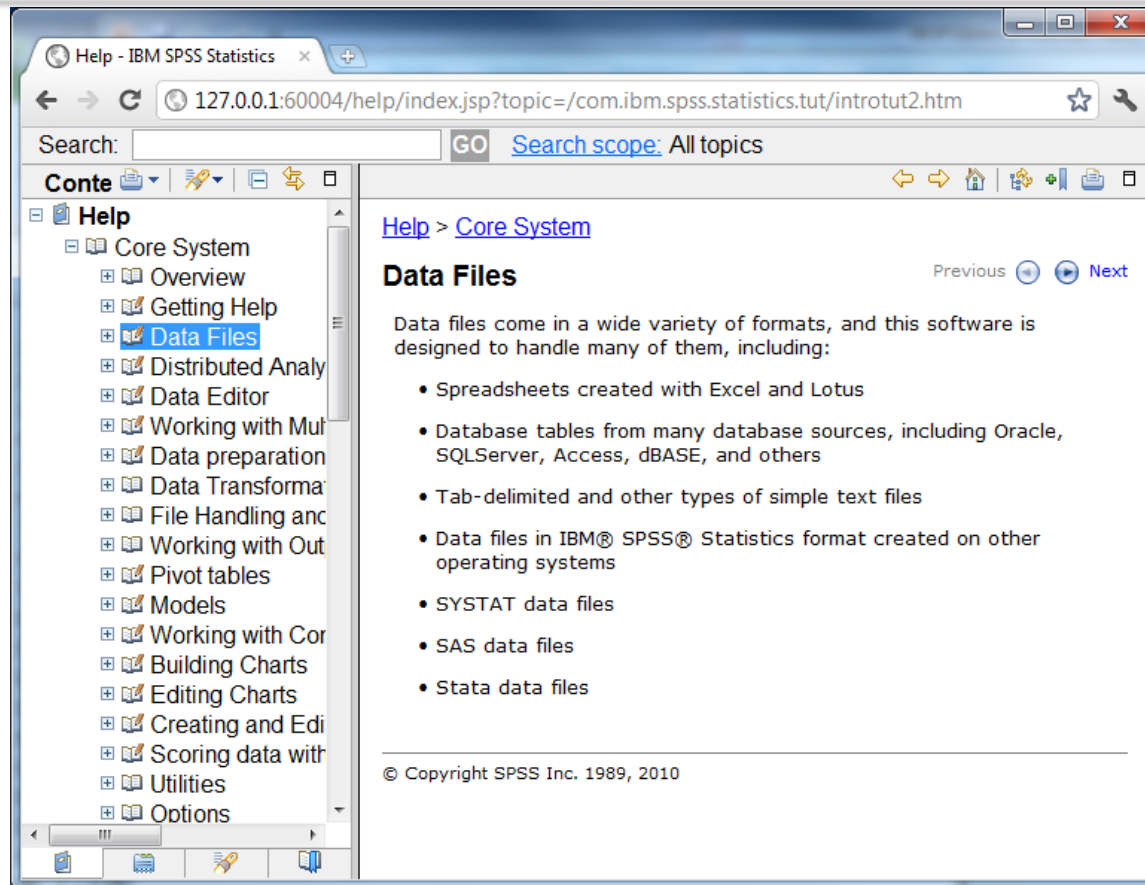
Help - IBM SPSS Statistics ×

127.0.0.1:60004/help/index.jsp?topic=/com.ibm.spss.statistics.tut/introtut2.htm

Search: GO Search scope: All topics

Conte

Help
Core System
Overview
Getting Help
Data Files
Distributed Analy
Data Editor
Working with Mul
Data preparation
Data Transformat
File Handling and
Working with Out
Pivot tables
Models
Working with Cor
Building Charts
Editing Charts
Creating and Edi
Scoring data with
Utilities
Options

Help > Core System

Data Files

Previous Next

Data files come in a wide variety of formats, and this software is designed to handle many of them, including:

- Spreadsheets created with Excel and Lotus
- Database tables from many database sources, including Oracle, SQLServer, Access, dBASE, and others
- Tab-delimited and other types of simple text files
- Data files in IBM® SPSS® Statistics format created on other operating systems
- SYSTAT data files
- SAS data files
- Stata data files

© Copyright SPSS Inc. 1989, 2010